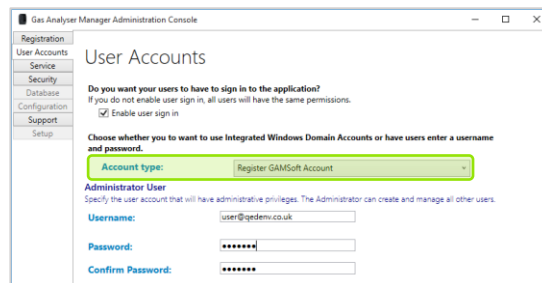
Gas Analyser Manager Administration Console

Registration
User Accounts
Service
Security
Database
Configuration
Support
Setup

User Accounts

Do you want your users to have to sign in to the application?
If you do not enable user sign in, all users will have the same permissions.
Enable user sign in

Choose whether you to want to use Integrated Windows Domain Accounts or have users enter a username and password.

Account type: Register GAMSoft Account

Administrator User
Specify the user account that will have administrative privileges. The Administrator can create and manage all other users.

Username: user@qedenv.co.uk

Password: •••••••

Confirm Password: •••••••